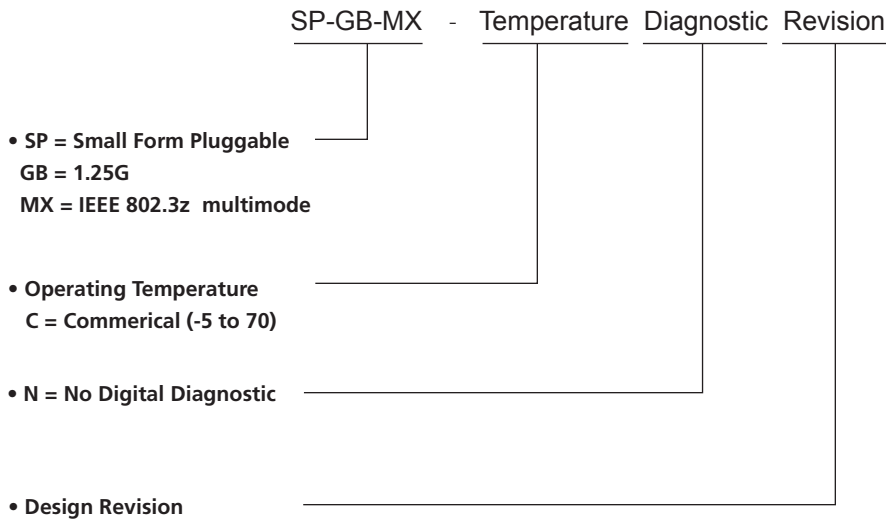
SP-GB-MX - Temperature Diagnostic Revision

• SP = Small Form Pluggable
GB = 1.25G
MX = IEEE 802.3z multimode

• Operating Temperature
C = Commerical (-5 to 70)

• N = No Digital Diagnostic

• Design Revision